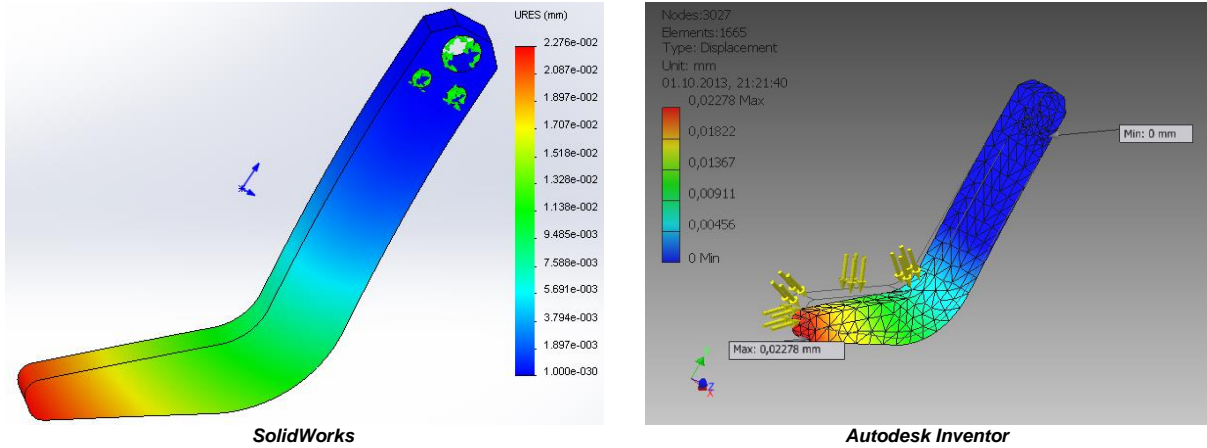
URES (mm)
2.276e-002
2.087e-002
1.897e-002
1.707e-002
1.518e-002
1.328e-002
1.138e-002
9.485e-003
7.588e-003
5.691e-003
3.794e-003
1.897e-003
1.000e-030

SolidWorks

Nodes:3027
Elements:1665
Type: Displacement
Unit: mm
01.10.2013, 21:21:40
0,02278 Max
0,01822
0,01367
0,00911
0,00456
0 Min

Min: 0 mm
Max: 0,02278 mm

Autodesk Inventor